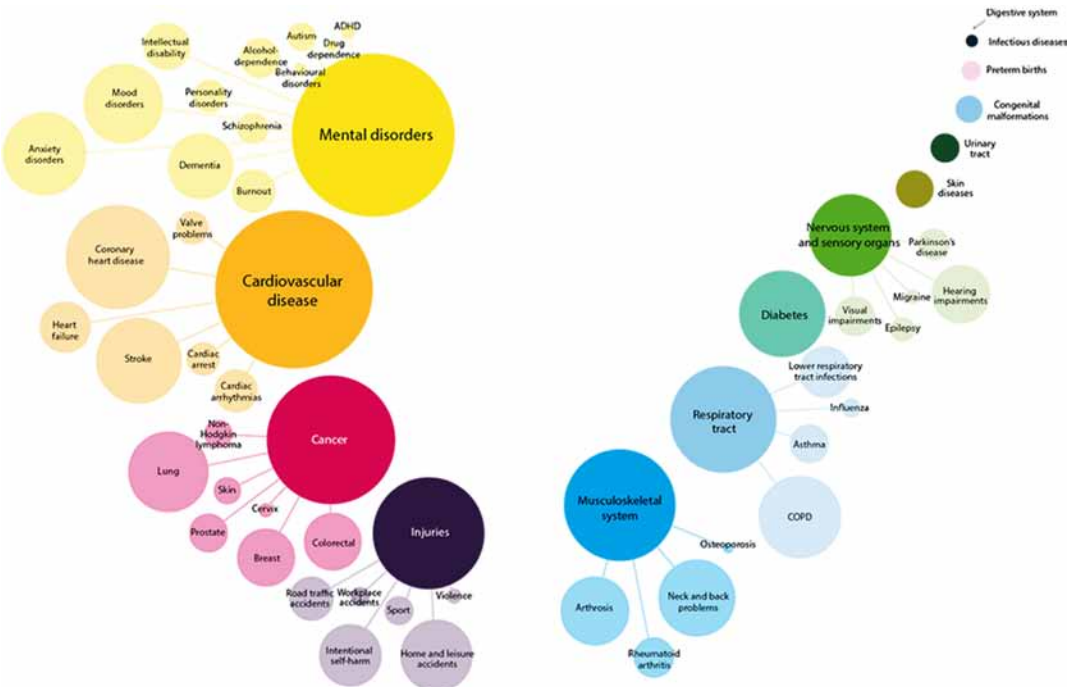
Intellectual disability

Alcohol-dependence

Autism

ADHD

Drug dependence

Behavioural disorders

Mood disorders

Personality disorders

Schizophrenia

Anxiety disorders

Dementia

Burnout

Mental disorders

Valve problems

Coronary heart disease

Cardiovascular disease

Heart failure

Stroke

Cardiac arrest

Cardiac arrhythmias

Non-Hodgkin lymphoma

Cancer

Lung

Skin

Cervix

Prostate

Breast

Colorectal

Injuries

Road traffic accidents

Workplace accidents

Sport

Violence

Intentional self-harm

Home and leisure accidents

Digestive system

Infectious diseases

Preterm births

Congenital malformations

Urinary tract

Skin diseases

Nervous system and sensory organs

Parkinson's disease

Diabetes

Migraine

Hearing impairments

Visual impairments

Epilepsy

Lower respiratory tract infections

Respiratory tract

Influenza

Asthma

COPD

Musculoskeletal system

Osteoporosis

Arthrosis

Neck and back problems

Rheumatoid arthritis